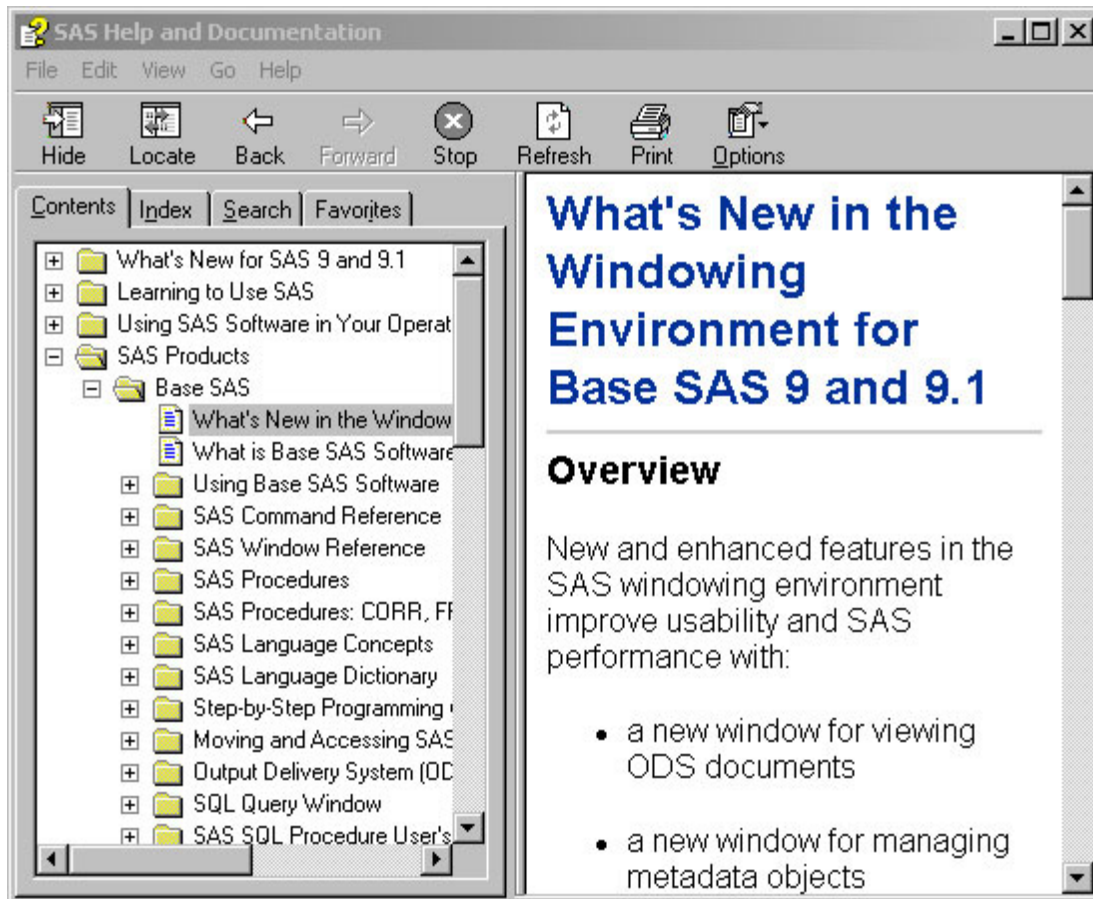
SAS Help and Documentation

File Edit View Go Help

Hide Locate Back Forward Stop Refresh Print Options

Contents Index Search Favorites

What's New for SAS 9 and 9.1
Learning to Use SAS
Using SAS Software in Your Operat
SAS Products
Base SAS
What's New in the Window
What is Base SAS Software
Using Base SAS Software
SAS Command Reference
SAS Window Reference
SAS Procedures
SAS Procedures: CORR, FF
SAS Language Concepts
SAS Language Dictionary
Step-by-Step Programming
Moving and Accessing SAS
Output Delivery System (OD
SQL Query Window
SAS SQL Procedure User's

What's New in the Windowing Environment for Base SAS 9 and 9.1

Overview

New and enhanced features in the SAS windowing environment improve usability and SAS performance with:

- a new window for viewing ODS documents

- a new window for managing metadata objects